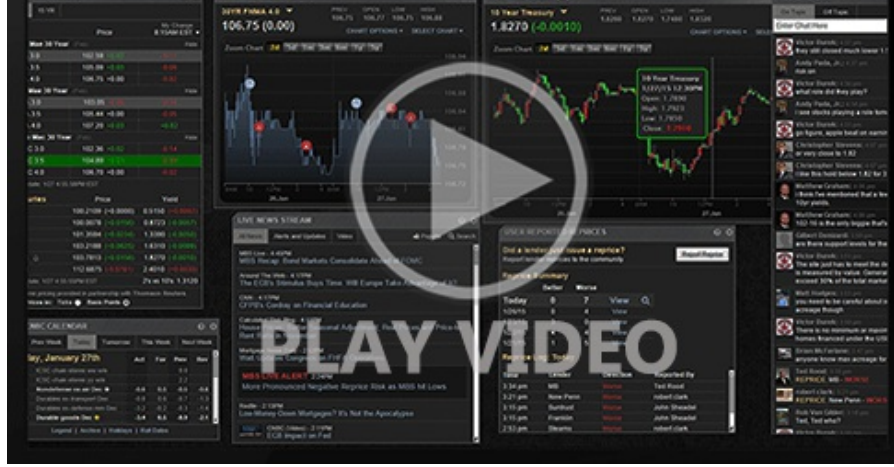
30YR FNMA 4.0

106.75 (0.00)

10 Year Treasury

1.8270 (-0.0010)

Price

Yield

Zoom Chart

CHART OPTIONS

SELECT CHART

10 Year Treasury

Open: 1.7830

High: 1.7923

Low: 1.7650

Close:

LIVE NEWS STREAM

All News

MBS LIVE ALERT

More Pronounced Negative Reprice Risk as MBS hit Lows

MBS Recap: Bond Markets Consolidate Ahead of FOMC

CFPB's Cordray on Financial Education

Low-Money-Down Mortgages? It's Not the Apocalypse

ECB Impact on Fed

USER REPORTED REPRICES

Did a lender just issue a reprice?

Report Reprice

Reprice Summary

Better

Worse

Today

0

7

View

Reprice Log - Today

Ted Rood

robert clark

John Sheadel

MBS CALENDAR

Prev Week

Today

Tomorrow

This Week

Next Week

Act

For

Prev

Rev

Legend

Archive

Holidays

Roll Dates

Victor Burek

Andy Fada, Jr

Christopher Stevens

Matthew Graham

Gilbert Goddard

Marti Hodges

Ted Rood

REPRICE

Rob Van Gilder

PLAY VIDEO